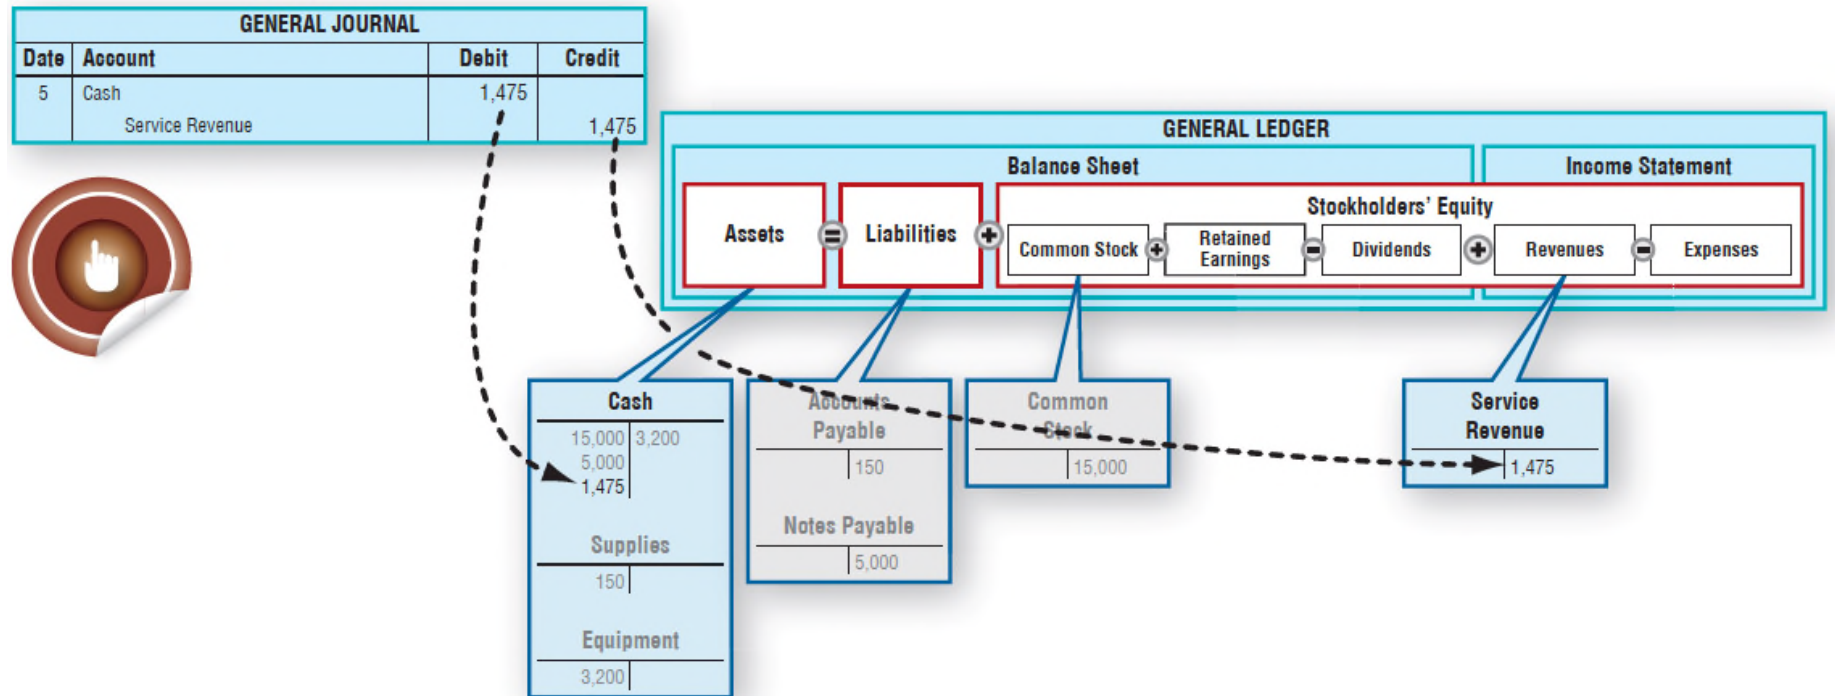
GENERAL JOURNAL

| Date | Account | Debit | Credit |
|---|---|---|---|
| 5 | Cash | 1,475 | |
| | Service Revenue | | 1,475 |

GENERAL LEDGER

Balance Sheet

Income Statement

Assets = Liabilities + Stockholders' Equity

Common Stock + Retained Earnings − Dividends + Revenues − Expenses

Cash
15,000 | 3,200
5,000 |
1,475 |

Supplies
150 |

Equipment
3,200 |

Accounts Payable
| 150

Notes Payable
| 5,000

Common Stock
| 15,000

Service Revenue
| 1,475